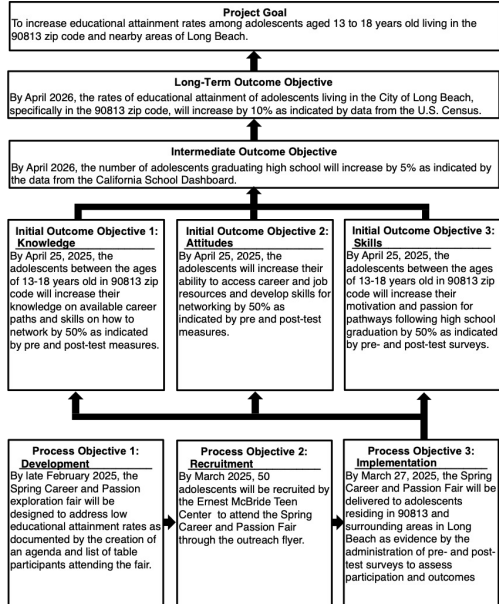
**Project Goal**
To increase educational attainment rates among adolescents aged 13 to 18 years old living in the 90813 zip code and nearby areas of Long Beach.

**Long-Term Outcome Objective**
By April 2026, the rates of educational attainment of adolescents living in the City of Long Beach, specifically in the 90813 zip code, will increase by 10% as indicated by data from the U.S. Census.

**Intermediate Outcome Objective**
By April 2026, the number of adolescents graduating high school will increase by 5% as indicated by the data from the California School Dashboard.

**Initial Outcome Objective 1: Knowledge**
By April 25, 2025, the adolescents between the ages of 13-18 years old in 90813 zip code will increase their knowledge on available career paths and skills on how to network by 50% as indicated by pre and post-test measures.

**Initial Outcome Objective 2: Attitudes**
By April 25, 2025, the adolescents will increase their ability to access career and job resources and develop skills for networking by 50% as indicated by pre and post-test measures.

**Initial Outcome Objective 3: Skills**
By April 25, 2025, the adolescents between the ages of 13-18 years old in 90813 zip code will increase their motivation and passion for pathways following high school graduation by 50% as indicated by pre- and post-test surveys.

**Process Objective 1: Development**
By late February 2025, the Spring Career and Passion exploration fair will be designed to address low educational attainment rates as documented by the creation of an agenda and list of table participants attending the fair.

**Process Objective 2: Recruitment**
By March 2025, 50 adolescents will be recruited by the Ernest McBride Teen Center to attend the Spring Career and Passion Fair through the outreach flyer.

**Process Objective 3: Implementation**
By March 27, 2025, the Spring Career and Passion Fair will be delivered to adolescents residing in 90813 and surrounding areas in Long Beach as evidence by the administration of pre- and post-test surveys to assess participation and outcomes